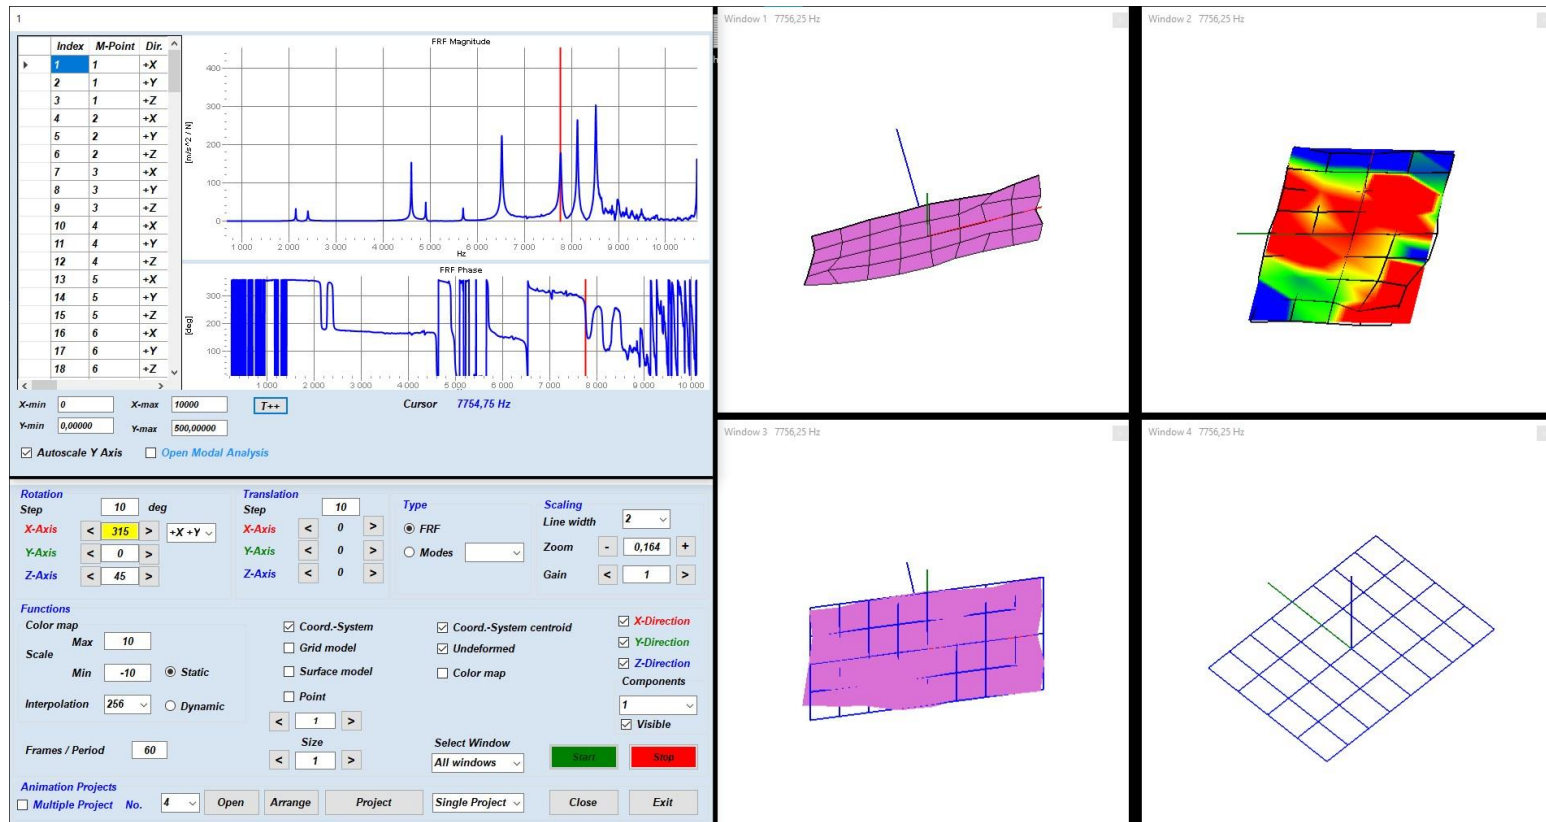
1

| | Index | M-Point | Dir. |
|---|---|---|---|
| ▸ | 1 | 1 | +X |
| | 2 | 1 | +Y |
| | 3 | 1 | +Z |
| | 4 | 2 | +X |
| | 5 | 2 | +Y |
| | 6 | 2 | +Z |
| | 7 | 3 | +X |
| | 8 | 3 | +Y |
| | 9 | 3 | +Z |
| | 10 | 4 | +X |
| | 11 | 4 | +Y |
| | 12 | 4 | +Z |
| | 13 | 5 | +X |
| | 14 | 5 | +Y |
| | 15 | 5 | +Z |
| | 16 | 6 | +X |
| | 17 | 6 | +Y |
| | 18 | 6 | +Z |

FRF Magnitude
[m/s^2 / N]
400 300 200 100 0
1 000 2 000 3 000 4 000 5 000 6 000 7 000 8 000 9 000 10 000
Hz

FRF Phase
[deg]
300 200 100
1 000 2 000 3 000 4 000 5 000 6 000 7 000 8 000 9 000 10 000

X-min 0 X-max 10000 T++ Cursor 7754,75 Hz
Y-min 0,00000 Y-max 500,00000
Autoscale Y Axis Open Modal Analysis

Window 1 7756,25 Hz
Window 2 7756,25 Hz
Window 3 7756,25 Hz
Window 4 7756,25 Hz

Rotation
Step 10 deg
X-Axis < 315 > +X +Y
Y-Axis < 0 >
Z-Axis < 45 >

Translation
Step 10
X-Axis < 0 >
Y-Axis < 0 >
Z-Axis < 0 >

Type
FRF
Modes

Scaling
Line width 2
Zoom - 0,164 +
Gain < 1 >

Functions
Color map
Scale
Max 10
Min -10
Static
Interpolation 256
Dynamic
Frames / Period 60

Coord.-System
Grid model
Surface model
Point
< 1 >
Size
< 1 >

Coord.-System centroid
Undeformed
Color map

X-Direction
Y-Direction
Z-Direction
Components
1
Visible

Select Window
All windows
Start Stop

Animation Projects
Multiple Project No. 4 Open Arrange Project Single Project Close Exit